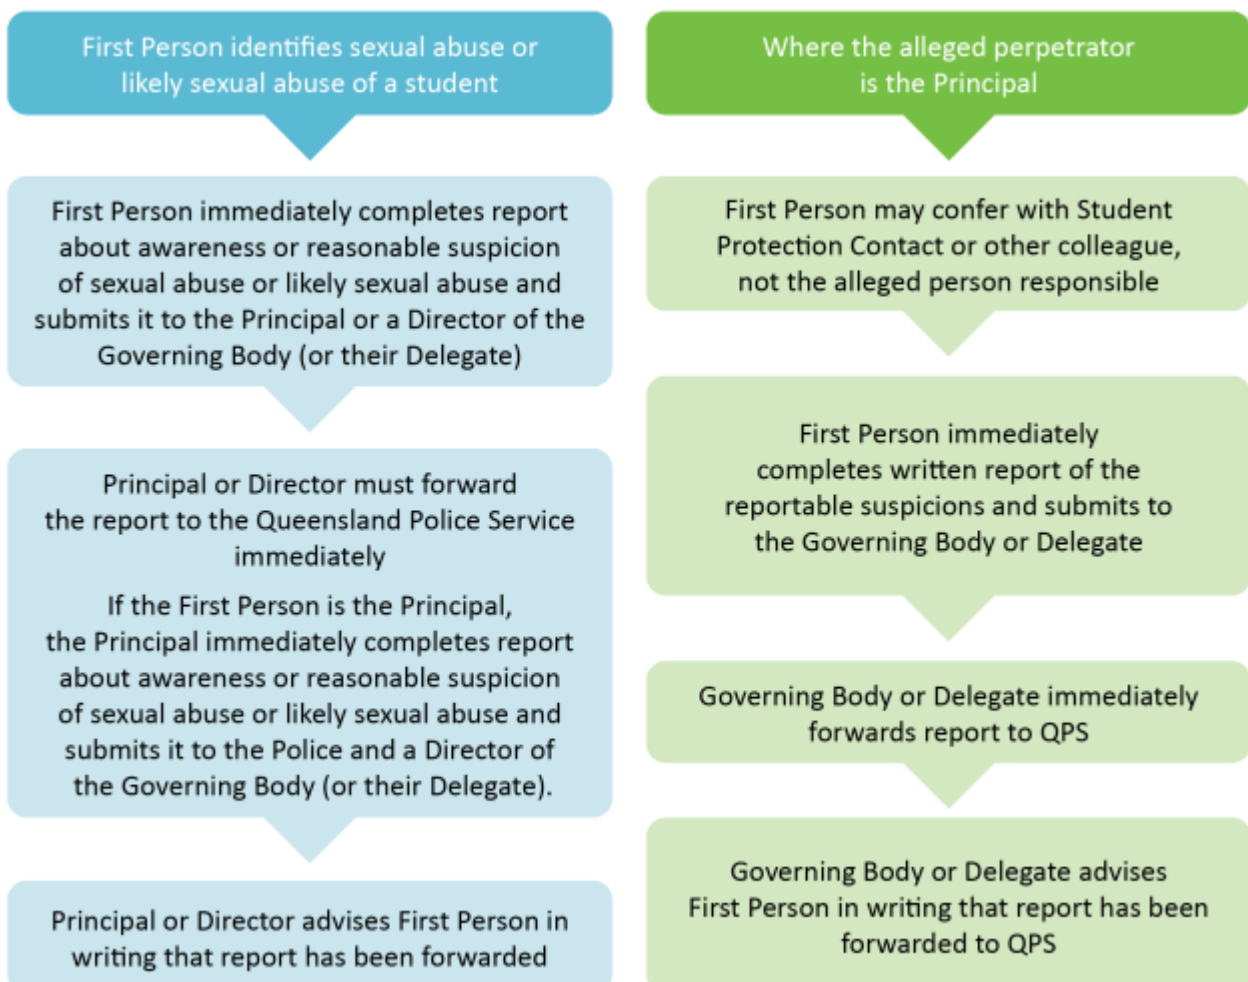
First Person identifies sexual abuse or likely sexual abuse of a student

First Person immediately completes report about awareness or reasonable suspicion of sexual abuse or likely sexual abuse and submits it to the Principal or a Director of the Governing Body (or their Delegate)

Principal or Director must forward the report to the Queensland Police Service immediately

If the First Person is the Principal, the Principal immediately completes report about awareness or reasonable suspicion of sexual abuse or likely sexual abuse and submits it to the Police and a Director of the Governing Body (or their Delegate).

Principal or Director advises First Person in writing that report has been forwarded

Where the alleged perpetrator is the Principal

First Person may confer with Student Protection Contact or other colleague, not the alleged person responsible

First Person immediately completes written report of the reportable suspicions and submits to the Governing Body or Delegate

Governing Body or Delegate immediately forwards report to QPS

Governing Body or Delegate advises First Person in writing that report has been forwarded to QPS